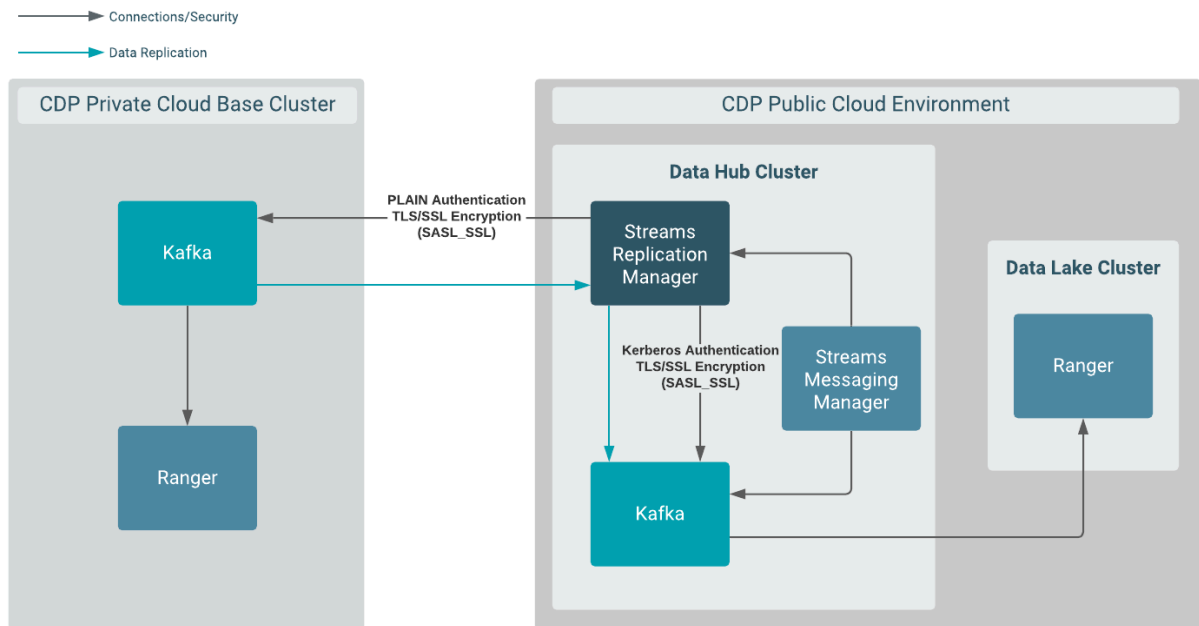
Connections/Security

Data Replication

CDP Private Cloud Base Cluster

Kafka

Ranger

PLAIN Authentication
TLS/SSL Encryption
(SASL_SSL)

CDP Public Cloud Environment

Data Hub Cluster

Streams Replication Manager

Kerberos Authentication
TLS/SSL Encryption
(SASL_SSL)

Streams Messaging Manager

Kafka

Data Lake Cluster

Ranger